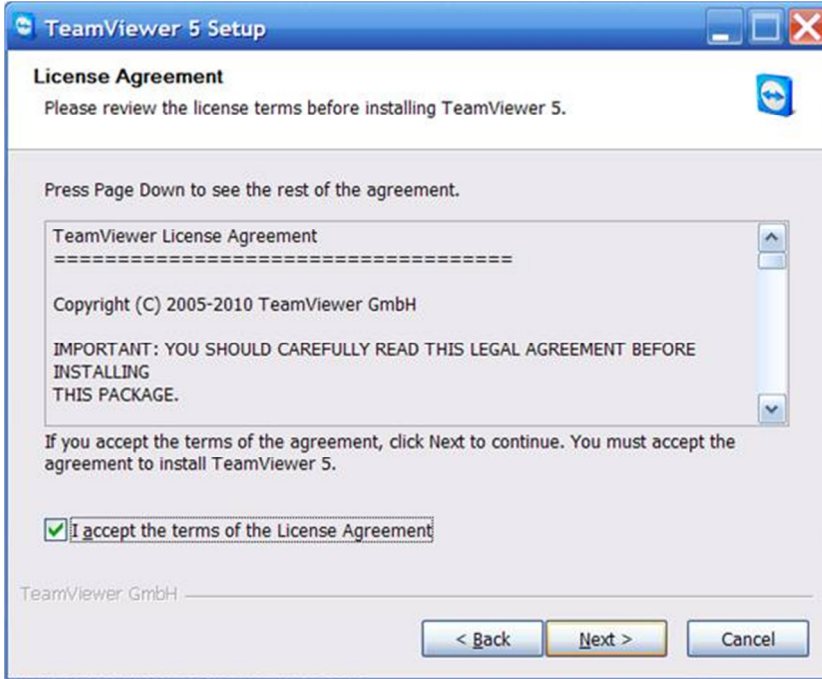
TeamViewer 5 Setup

License Agreement
Please review the license terms before installing TeamViewer 5.

Press Page Down to see the rest of the agreement.

TeamViewer License Agreement
====================================

Copyright (C) 2005-2010 TeamViewer GmbH

IMPORTANT: YOU SHOULD CAREFULLY READ THIS LEGAL AGREEMENT BEFORE INSTALLING
THIS PACKAGE.

If you accept the terms of the agreement, click Next to continue. You must accept the agreement to install TeamViewer 5.

I accept the terms of the License Agreement

TeamViewer GmbH

< Back
Next >
Cancel